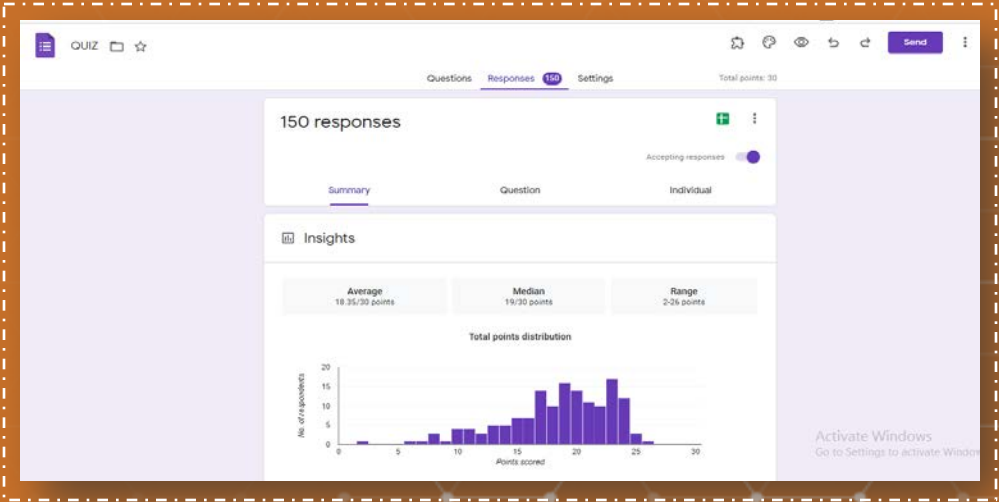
QUIZ

Send

Questions Responses 150 Settings

Total points: 30

150 responses

Accepting responses

Summary Question Individual

Insights

Average
18.35/30 points

Median
19/30 points

Range
2-26 points

Total points distribution

No. of respondents

20
15
10
5
0

0 5 10 15 20 25 30

Points scored

Activate Windows
Go to Settings to activate Windows